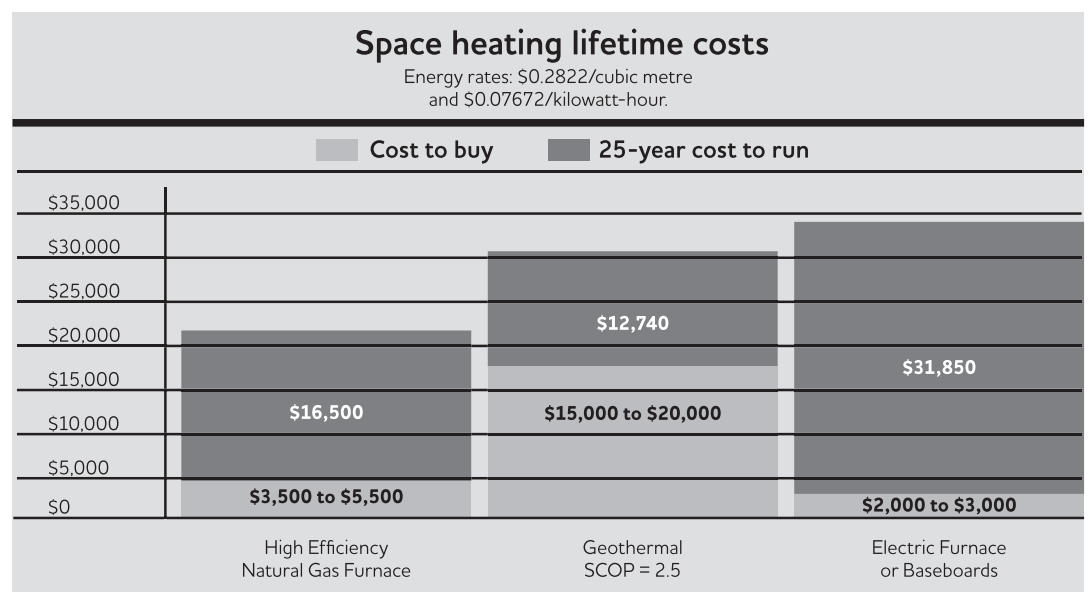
Space heating lifetime costs
Energy rates: $0.2822/cubic metre and $0.07672/kilowatt-hour.

Cost to buy
25-year cost to run

$35,000
$30,000
$25,000
$20,000
$15,000
$10,000
$5,000
$0

$16,500
$3,500 to $5,500
$12,740
$15,000 to $20,000
$31,850
$2,000 to $3,000

High Efficiency Natural Gas Furnace
Geothermal SCOP = 2.5
Electric Furnace or Baseboards